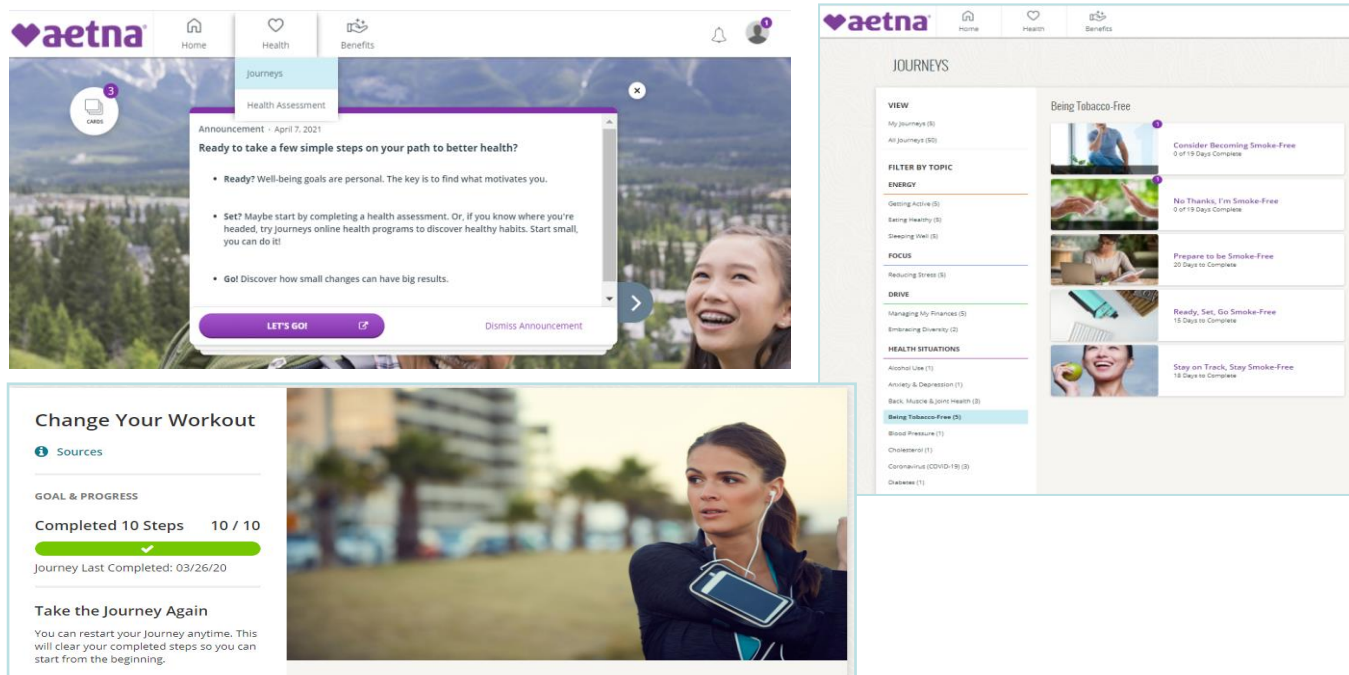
aetna

Home

Health

Benefits

Journeys

Health Assessment

3

CARDS

Announcement · April 7, 2021

Ready to take a few simple steps on your path to better health?

• Ready? Well-being goals are personal. The key is to find what motivates you.

• Set? Maybe start by completing a health assessment. Or, if you know where you're headed, try Journeys online health programs to discover healthy habits. Start small, you can do it!

• Go! Discover how small changes can have big results.

LET'S GO!

Dismiss Announcement

aetna

Home

Health

Benefits

JOURNEYS

VIEW

My Journeys (5)

All Journeys (50)

FILTER BY TOPIC

ENERGY

Getting Active (5)

Eating Healthy (5)

Sleeping Well (5)

FOCUS

Reducing Stress (5)

DRIVE

Managing My Finances (5)

Embracing Diversity (2)

HEALTH SITUATIONS

Alcohol Use (1)

Anxiety & Depression (1)

Back, Muscle & Joint Health (3)

Being Tobacco-Free (5)

Blood Pressure (1)

Cholesterol (1)

Coronavirus (COVID-19) (3)

Diabetes (1)

Being Tobacco-Free

Consider Becoming Smoke-Free
0 of 19 Days Complete

No Thanks, I'm Smoke-Free
0 of 19 Days Complete

Prepare to be Smoke-Free
20 Days to Complete

Ready, Set, Go Smoke-Free
15 Days to Complete

Stay on Track, Stay Smoke-Free
18 Days to Complete

Change Your Workout

Sources

GOAL & PROGRESS

Completed 10 Steps 10 / 10

Journey Last Completed: 03/26/20

Take the Journey Again

You can restart your Journey anytime. This will clear your completed steps so you can start from the beginning.